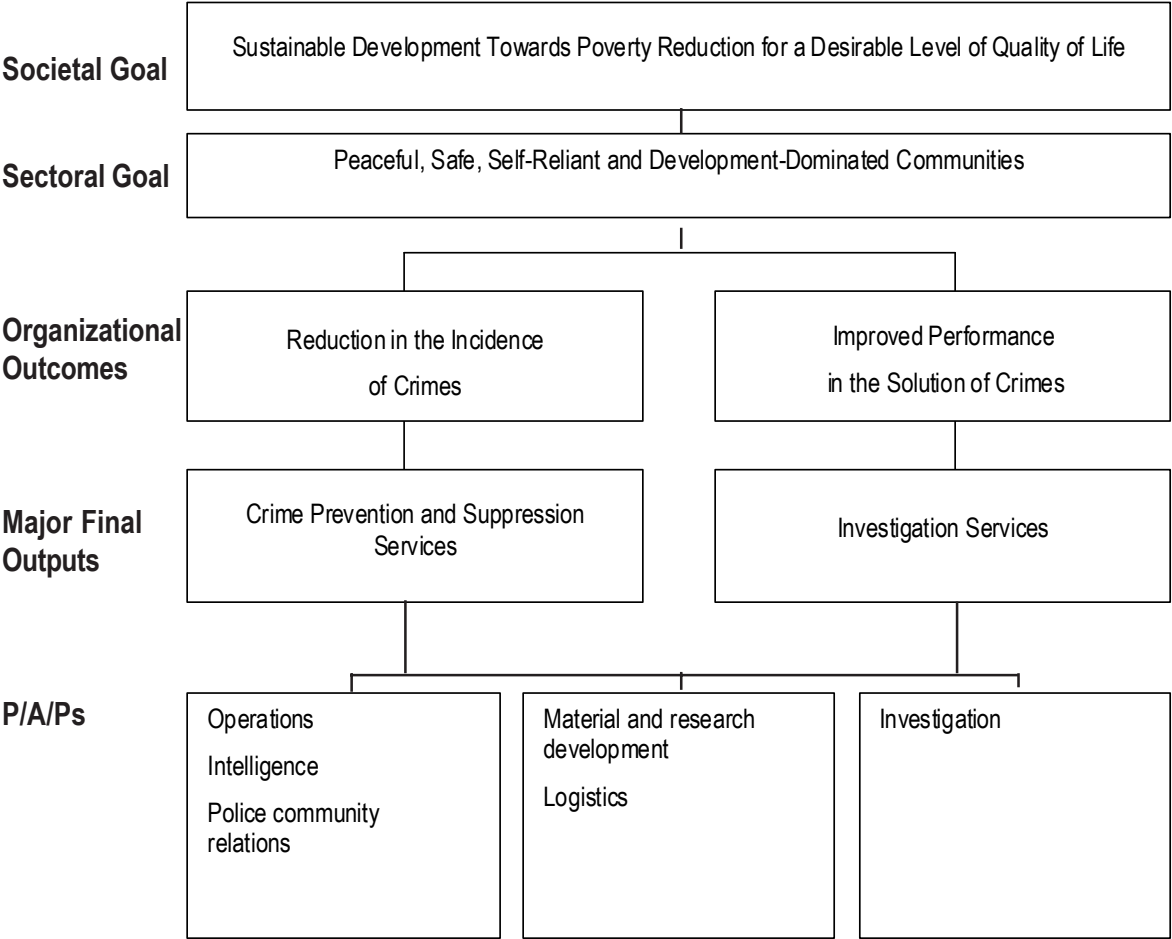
Societal Goal

Sustainable Development Towards Poverty Reduction for a Desirable Level of Quality of Life

Sectoral Goal

Peaceful, Safe, Self-Reliant and Development-Dominated Communities

Organizational Outcomes

Reduction in the Incidence of Crimes

Improved Performance in the Solution of Crimes

Major Final Outputs

Crime Prevention and Suppression Services

Investigation Services

P/A/Ps

Operations

Intelligence

Police community relations

Material and research development

Logistics

Investigation